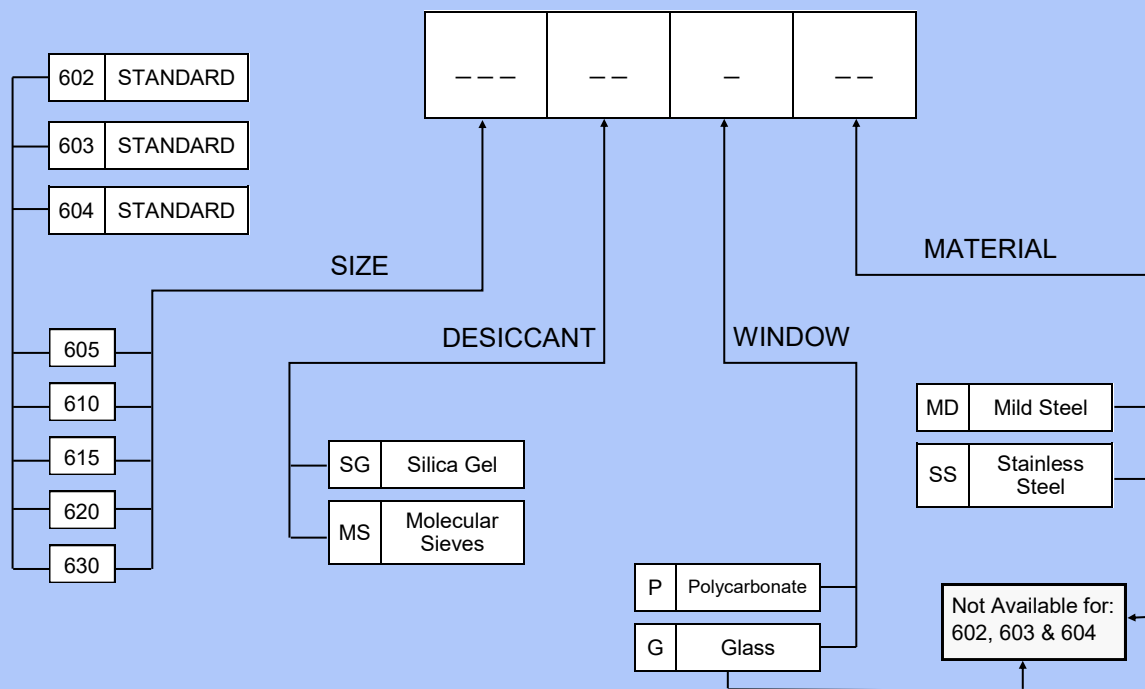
_ _ _ | _ _ | _ | _ _

602 STANDARD

603 STANDARD

604 STANDARD

SIZE

605

610

615

620

630

DESICCANT

SG Silica Gel

MS Molecular Sieves

WINDOW

P Polycarbonate

G Glass

MATERIAL

MD Mild Steel

SS Stainless Steel

Not Available for: 602, 603 & 604